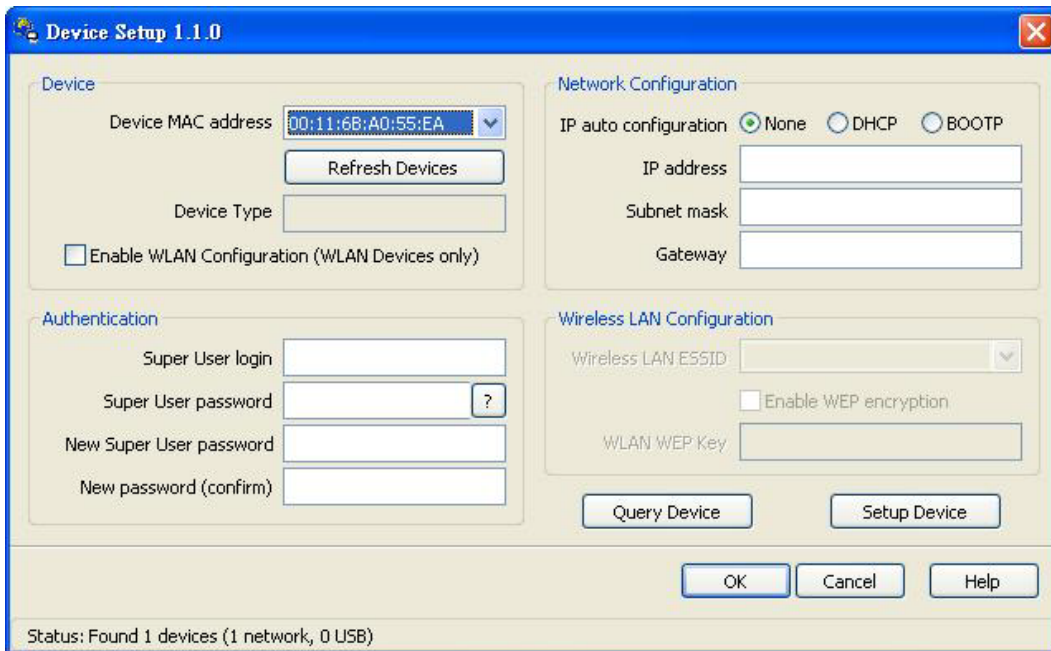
Device Setup 1.1.0

Device

Device MAC address 00:11:6B:A0:55:EA

Refresh Devices

Device Type

Enable WLAN Configuration (WLAN Devices only)

Network Configuration

IP auto configuration None DHCP BOOTP

IP address

Subnet mask

Gateway

Authentication

Super User login

Super User password ?

New Super User password

New password (confirm)

Wireless LAN Configuration

Wireless LAN ESSID

Enable WEP encryption

WLAN WEP Key

Query Device

Setup Device

OK

Cancel

Help

Status: Found 1 devices (1 network, 0 USB)